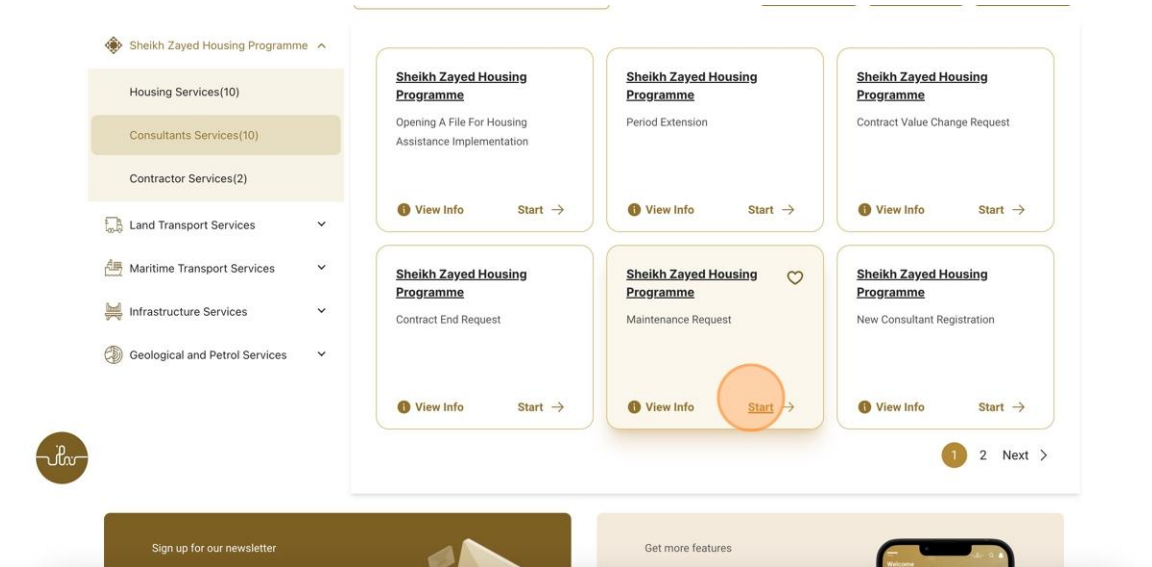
Sheikh Zayed Housing Programme

Housing Services(10)

Consultants Services(10)

Contractor Services(2)

Land Transport Services

Maritime Transport Services

Infrastructure Services

Geological and Petrol Services

Sheikh Zayed Housing Programme

Opening A File For Housing Assistance Implementation

View Info

Start →

Sheikh Zayed Housing Programme

Period Extension

View Info

Start →

Sheikh Zayed Housing Programme

Contract Value Change Request

View Info

Start →

Sheikh Zayed Housing Programme

Contract End Request

View Info

Start →

Sheikh Zayed Housing Programme

Maintenance Request

View Info

Start →

Sheikh Zayed Housing Programme

New Consultant Registration

View Info

Start →

1 2 Next >

Sign up for our newsletter

Get more features

Welcome